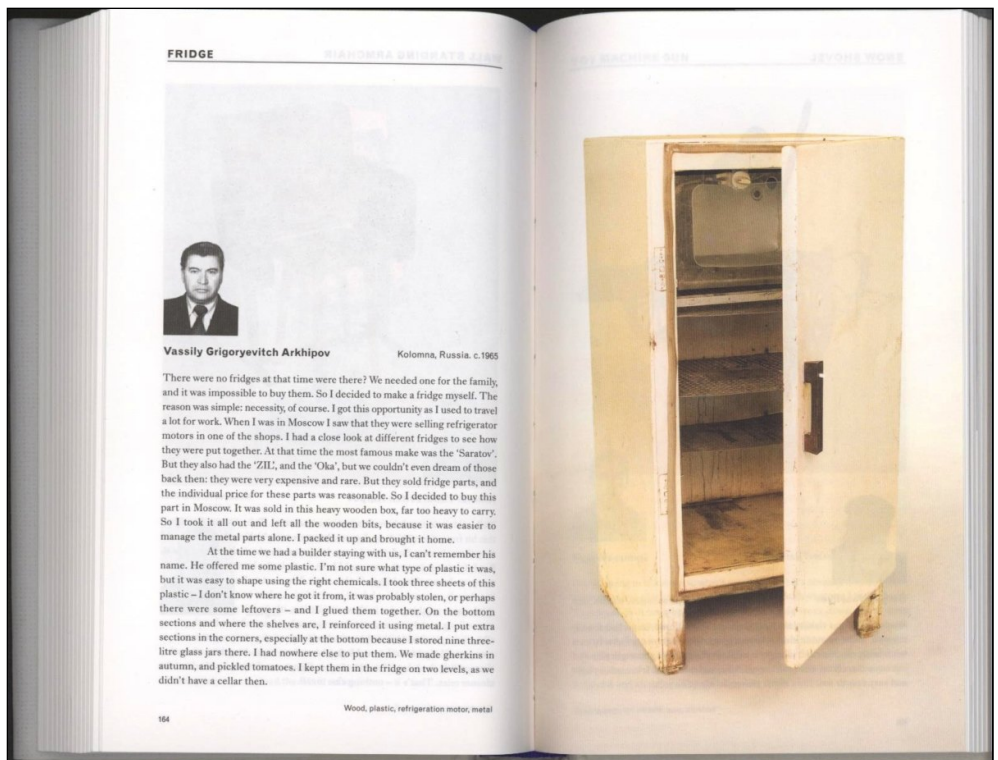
FRIDGE

Vassily Grigoryevitch Arkhipov

Kolomna, Russia. c.1965

There were no fridges at that time were there? We needed one for the family, and it was impossible to buy them. So I decided to make a fridge myself. The reason was simple: necessity, of course. I got this opportunity as I used to travel a lot for work. When I was in Moscow I saw that they were selling refrigerator motors in one of the shops. I had a close look at different fridges to see how they were put together. At that time the most famous make was the 'Saratov'. But they also had the 'ZIL', and the 'Oka', but we couldn't even dream of those back then: they were very expensive and rare. But they sold fridge parts, and the individual price for these parts was reasonable. So I decided to buy this part in Moscow. It was sold in this heavy wooden box, far too heavy to carry. So I took it all out and left all the wooden bits, because it was easier to manage the metal parts alone. I packed it up and brought it home.

At the time we had a builder staying with us, I can't remember his name. He offered me some plastic. I'm not sure what type of plastic it was, but it was easy to shape using the right chemicals. I took three sheets of this plastic – I don't know where he got it from, it was probably stolen, or perhaps there were some leftovers – and I glued them together. On the bottom sections and where the shelves are, I reinforced it using metal. I put extra sections in the corners, especially at the bottom because I stored nine three-litre glass jars there. I had nowhere else to put them. We made gherkins in autumn, and pickled tomatoes. I kept them in the fridge on two levels, as we didn't have a cellar then.

Wood, plastic, refrigeration motor, metal

164